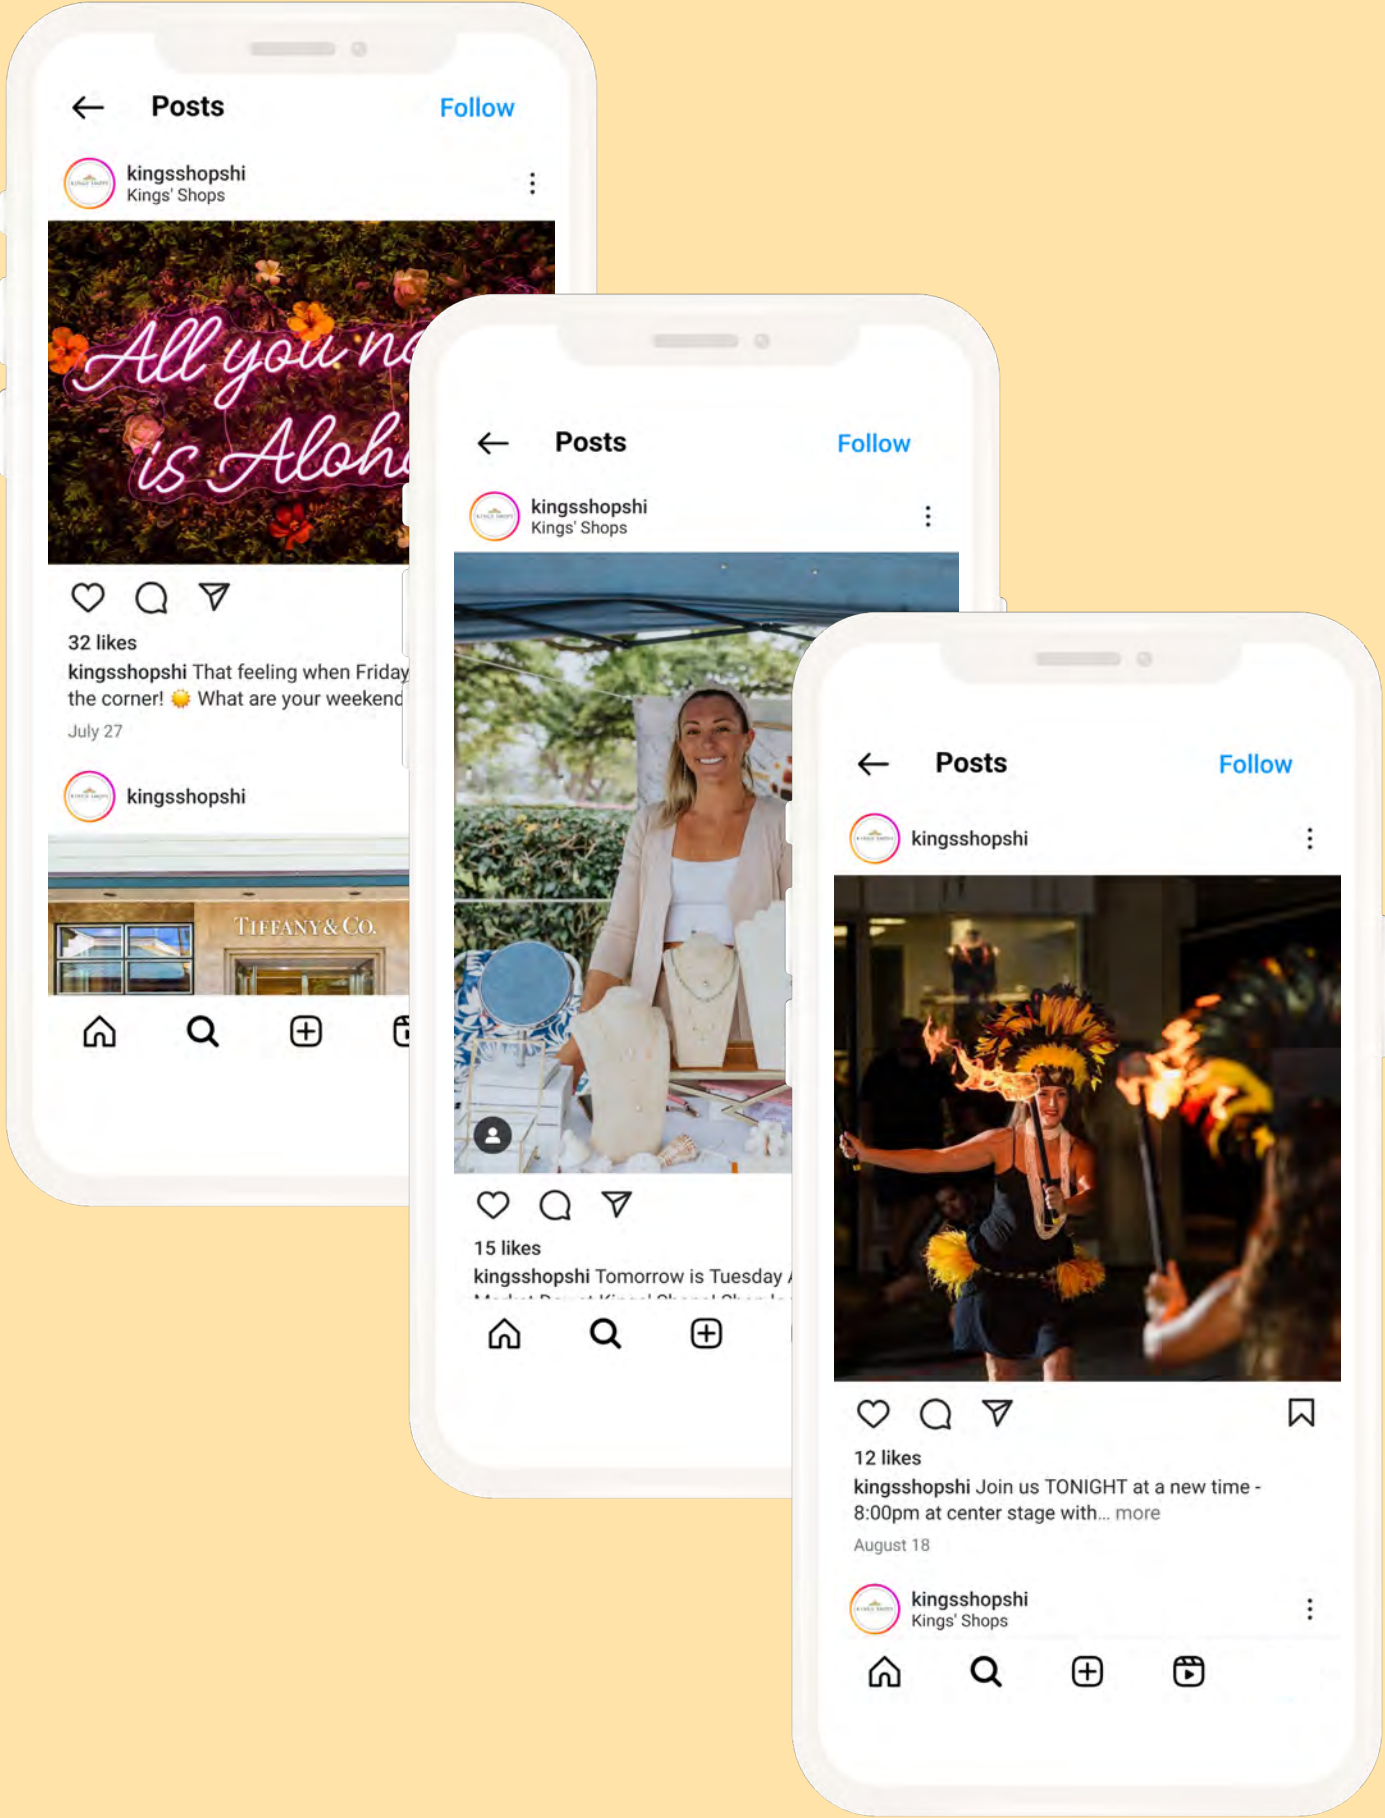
Posts Follow

kingsshopshi
Kings' Shops

All you n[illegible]
is Aloh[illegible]

32 likes

kingsshopshi That feeling when Friday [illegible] the corner! What are your weekend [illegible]

July 27

kingsshopshi

TIFFANY & CO.

Posts Follow

kingsshopshi
Kings' Shops

15 likes

kingsshopshi Tomorrow is Tuesday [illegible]

Posts Follow

kingsshopshi

12 likes

kingsshopshi Join us TONIGHT at a new time - 8:00pm at center stage with... more

August 18

kingsshopshi
Kings' Shops